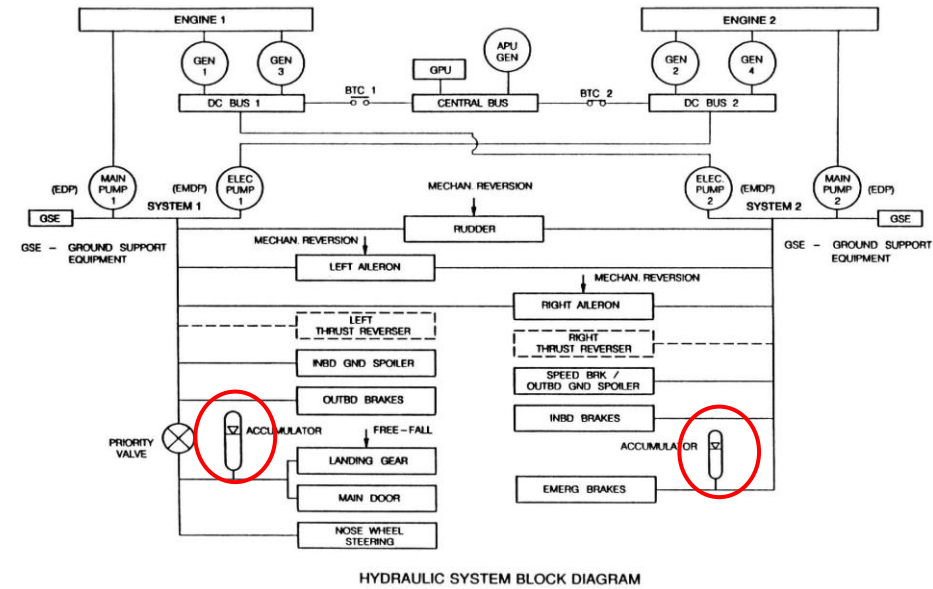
ENGINE 1

GEN 1

GEN 3

GPU

APU GEN

ENGINE 2

GEN 2

GEN 4

DC BUS 1

BTC 1

CENTRAL BUS

BTC 2

DC BUS 2

(EDP)

MAIN PUMP 1

(EMDP)

ELEC PUMP 1

MECHAN. REVERSION

ELEC. PUMP 2

(EMDP)

MAIN PUMP 2

(EDP)

GSE

SYSTEM 1

RUDDER

SYSTEM 2

GSE

GSE - GROUND SUPPORT EQUIPMENT

MECHAN. REVERSION

GSE - GROUND SUPPORT EQUIPMENT

LEFT AILERON

MECHAN. REVERSION

RIGHT AILERON

LEFT THRUST REVERSER

RIGHT THRUST REVERSER

INBD GND SPOILER

SPEED BRK / OUTBD GND SPOILER

OUTBD BRAKES

INBD BRAKES

PRIORITY VALVE

ACCUMULATOR

FREE - FALL

ACCUMULATOR

LANDING GEAR

MAIN DOOR

EMERG BRAKES

NOSE WHEEL STEERING

HYDRAULIC SYSTEM BLOCK DIAGRAM